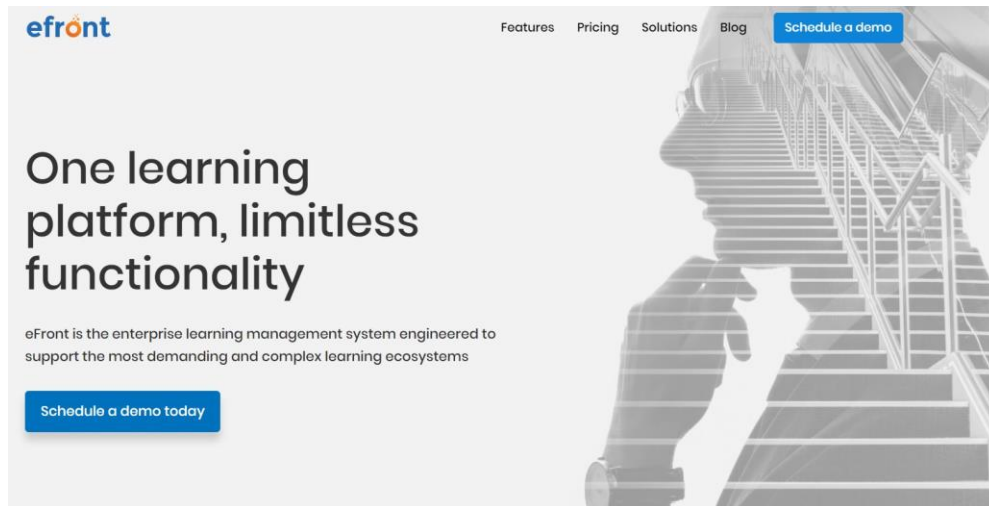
efront

Features Pricing Solutions Blog Schedule a demo

One learning platform, limitless functionality

eFront is the enterprise learning management system engineered to support the most demanding and complex learning ecosystems

Schedule a demo today